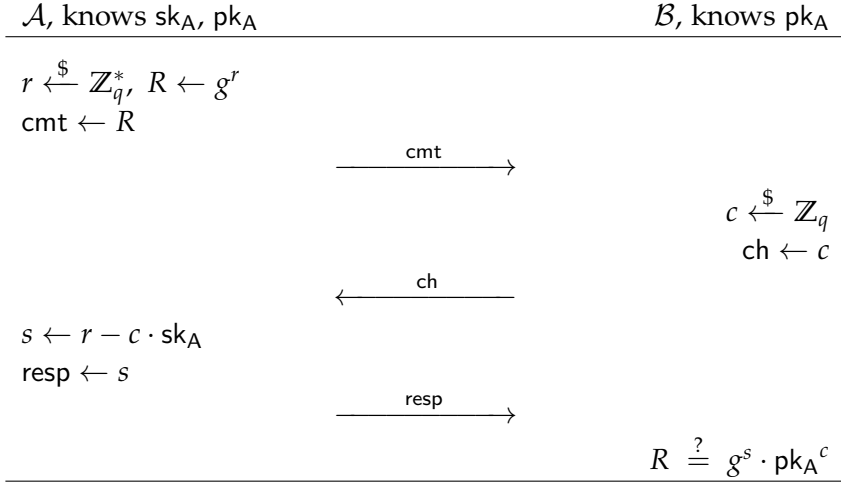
$\mathcal{A}$, knows $\mathsf{sk_A}$, $\mathsf{pk_A}$

$\mathcal{B}$, knows $\mathsf{pk_A}$

$r \xleftarrow{\$} \mathbb{Z}_q^*,\ R \leftarrow g^r$
$\mathsf{cmt} \leftarrow R$

$\xrightarrow{\mathsf{cmt}}$

$c \xleftarrow{\$} \mathbb{Z}_q$
$\mathsf{ch} \leftarrow c$

$\xleftarrow{\mathsf{ch}}$

$s \leftarrow r - c \cdot \mathsf{sk_A}$
$\mathsf{resp} \leftarrow s$

$\xrightarrow{\mathsf{resp}}$

$R \stackrel{?}{=} g^s \cdot \mathsf{pk_A}^c$